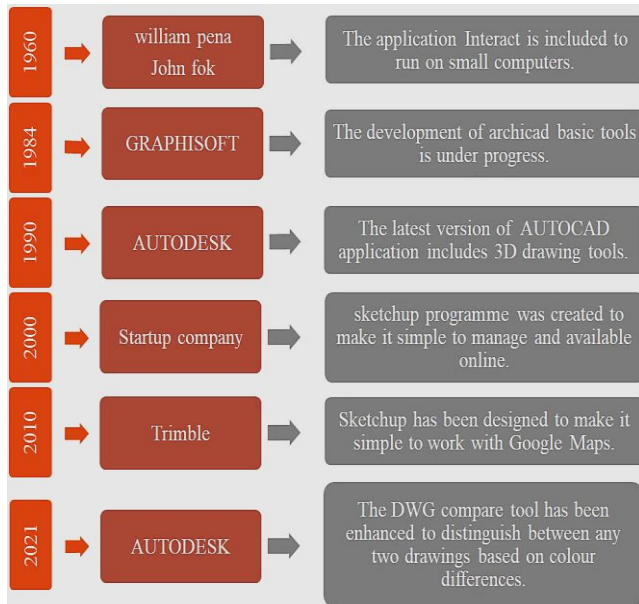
1960

william pena
John fok

The application Interact is included to run on small computers.

1984

GRAPHISOFT

The development of archicad basic tools is under progress.

1990

AUTODESK

The latest version of AUTOCAD application includes 3D drawing tools.

2000

Startup company

sketchup programme was created to make it simple to manage and available online.

2010

Trimble

Sketchup has been designed to make it simple to work with Google Maps.

2021

AUTODESK

The DWG compare tool has been enhanced to distinguish between any two drawings based on colour differences.